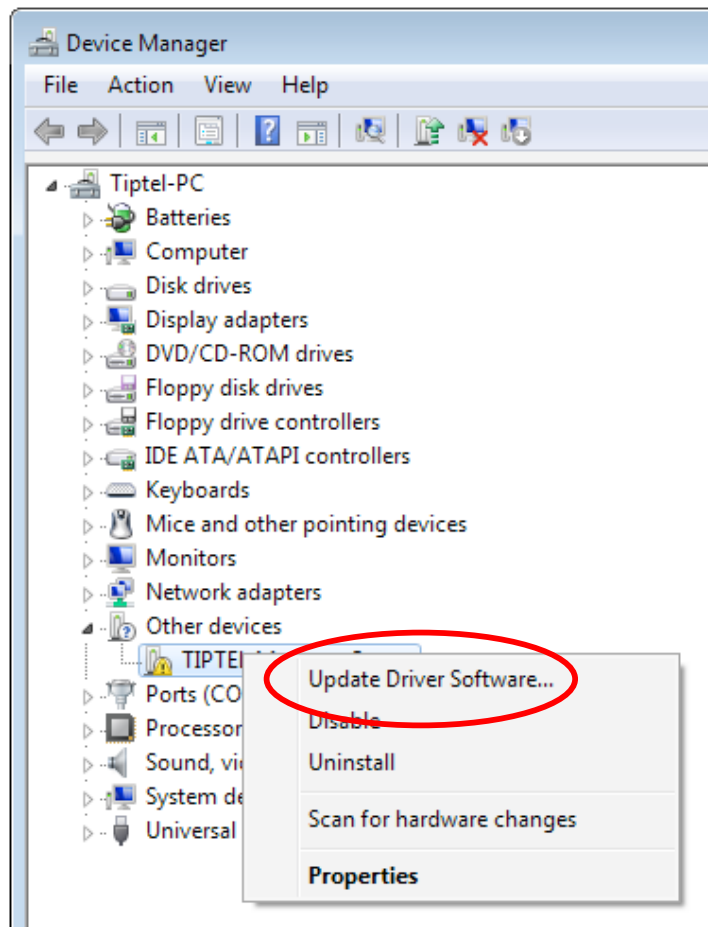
Device Manager

File Action View Help

Tiptel-PC
Batteries
Computer
Disk drives
Display adapters
DVD/CD-ROM drives
Floppy disk drives
Floppy drive controllers
IDE ATA/ATAPI controllers
Keyboards
Mice and other pointing devices
Monitors
Network adapters
Other devices
TIPTEL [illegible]
Ports (CO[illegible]
Processor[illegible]
Sound, vi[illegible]
System de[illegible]
Universal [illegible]

Update Driver Software...
Disable
Uninstall
Scan for hardware changes
Properties